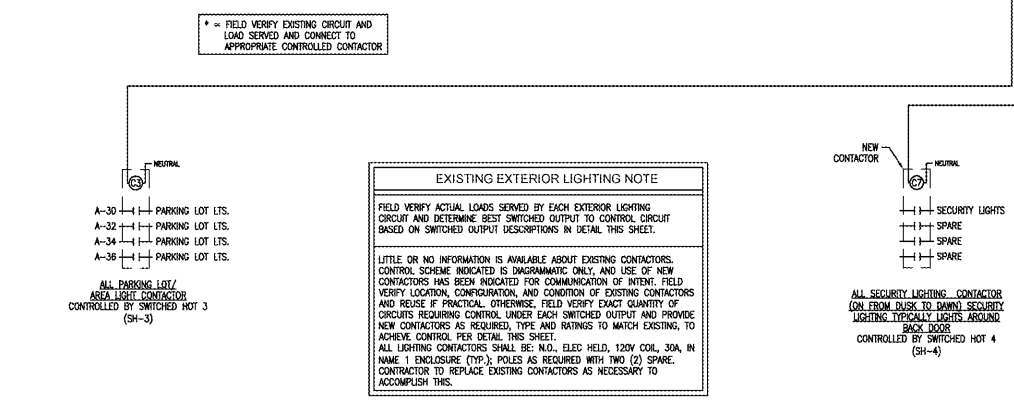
* = FIELD VERIFY EXISTING CIRCUIT AND LOAD SERVED AND CONNECT TO APPROPRIATE CONTROLLED CONTACTOR

NEUTRAL

C3

A-30 PARKING LOT LTS.
A-32 PARKING LOT LTS.
A-34 PARKING LOT LTS.
A-36 PARKING LOT LTS.

ALL PARKING LOT/ AREA LIGHT CONTACTOR
CONTROLLED BY SWITCHED HOT 3
(SH-3)

EXISTING EXTERIOR LIGHTING NOTE

FIELD VERIFY ACTUAL LOADS SERVED BY EACH EXTERIOR LIGHTING CIRCUIT AND DETERMINE BEST SWITCHED OUTPUT TO CONTROL CIRCUIT BASED ON SWITCHED OUTPUT DESCRIPTIONS IN DETAIL THIS SHEET.

LITTLE OR NO INFORMATION IS AVAILABLE ABOUT EXISTING CONTACTORS. CONTROL SCHEME INDICATED IS DIAGRAMMATIC ONLY, AND USE OF NEW CONTACTORS HAS BEEN INDICATED FOR COMMUNICATION OF INTENT. FIELD VERIFY LOCATION, CONFIGURATION, AND CONDITION OF EXISTING CONTACTORS AND REUSE IF PRACTICAL. OTHERWISE, FIELD VERIFY EXACT QUANTITY OF CIRCUITS REQUIRING CONTROL UNDER EACH SWITCHED OUTPUT AND PROVIDE NEW CONTACTORS AS REQUIRED, TYPE AND RATINGS TO MATCH EXISTING, TO ACHIEVE CONTROL PER DETAIL THIS SHEET.
ALL LIGHTING CONTACTORS SHALL BE: N.O., ELEC HELD, 120V COIL, 30A, IN NAME 1 ENCLOSURE (TYP.); POLES AS REQUIRED WITH TWO (2) SPARE. CONTRACTOR TO REPLACE EXISTING CONTACTORS AS NECESSARY TO ACCOMPLISH THIS.

NEW CONTACTOR

NEUTRAL

C7

SECURITY LIGHTS
SPARE
SPARE
SPARE

ALL SECURITY LIGHTING CONTACTOR (ON FROM DUSK TO DAWN) SECURITY LIGHTING TYPICALLY LIGHTS AROUND BACK DOOR
CONTROLLED BY SWITCHED HOT 4
(SH-4)